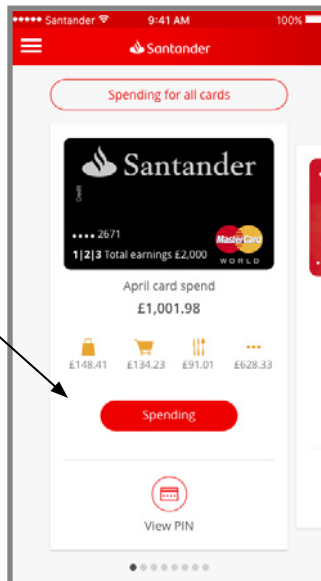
••••• Santander 9:41 AM 100%

Santander

Spending for all cards

Santander

Credit

•••• 2671

1|2|3 Total earnings £2,000

MasterCard

WORLD

April card spend

£1,001.98

£148.41 £134.23 £91.01 £628.33

Spending

View PIN